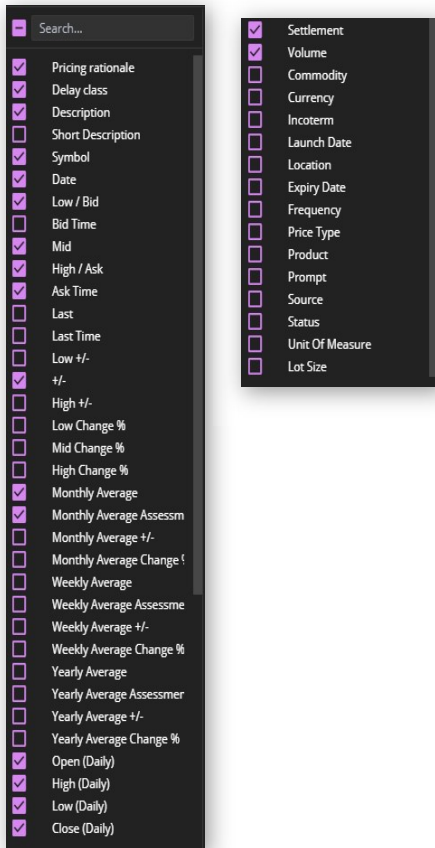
Search...

Pricing rationale
Delay class
Description
Short Description
Symbol
Date
Low / Bid
Bid Time
Mid
High / Ask
Ask Time
Last
Last Time
Low +/-
+/-
High +/-
Low Change %
Mid Change %
High Change %
Monthly Average
Monthly Average Assessm
Monthly Average +/-
Monthly Average Change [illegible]
Weekly Average
Weekly Average Assessme
Weekly Average +/-
Weekly Average Change %
Yearly Average
Yearly Average Assessmer
Yearly Average +/-
Yearly Average Change %
Open (Daily)
High (Daily)
Low (Daily)
Close (Daily)

Settlement
Volume
Commodity
Currency
Incoterm
Launch Date
Location
Expiry Date
Frequency
Price Type
Product
Prompt
Source
Status
Unit Of Measure
Lot Size